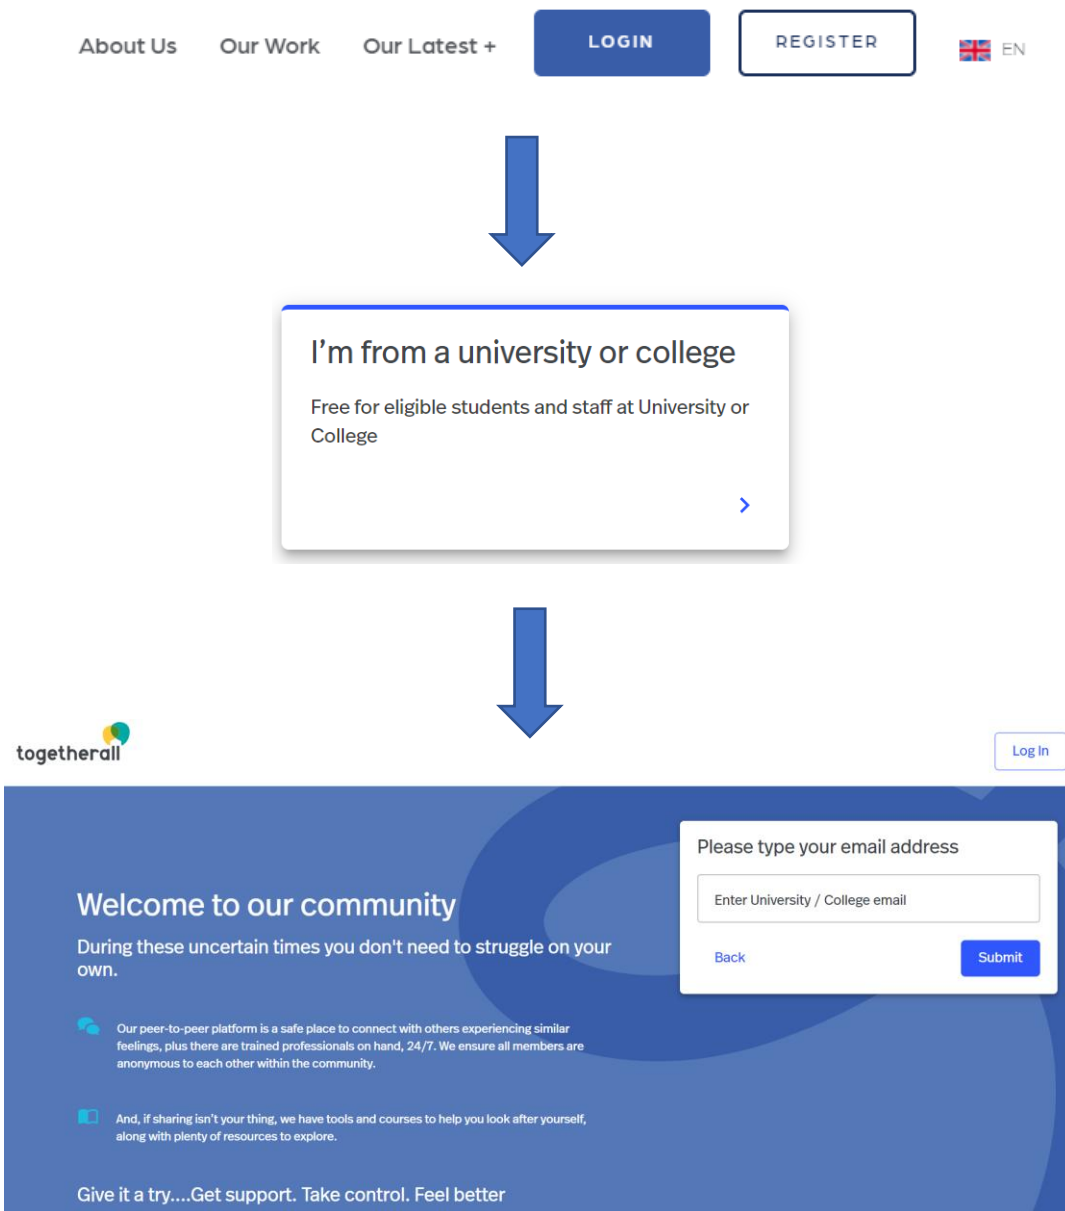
About Us Our Work Our Latest + LOGIN REGISTER EN

I'm from a university or college

Free for eligible students and staff at University or College

togetherall

Log In

Welcome to our community

During these uncertain times you don't need to struggle on your own.

Our peer-to-peer platform is a safe place to connect with others experiencing similar feelings, plus there are trained professionals on hand, 24/7. We ensure all members are anonymous to each other within the community.

And, if sharing isn't your thing, we have tools and courses to help you look after yourself, along with plenty of resources to explore.

Give it a try....Get support. Take control. Feel better

Please type your email address

Enter University / College email

Back

Submit